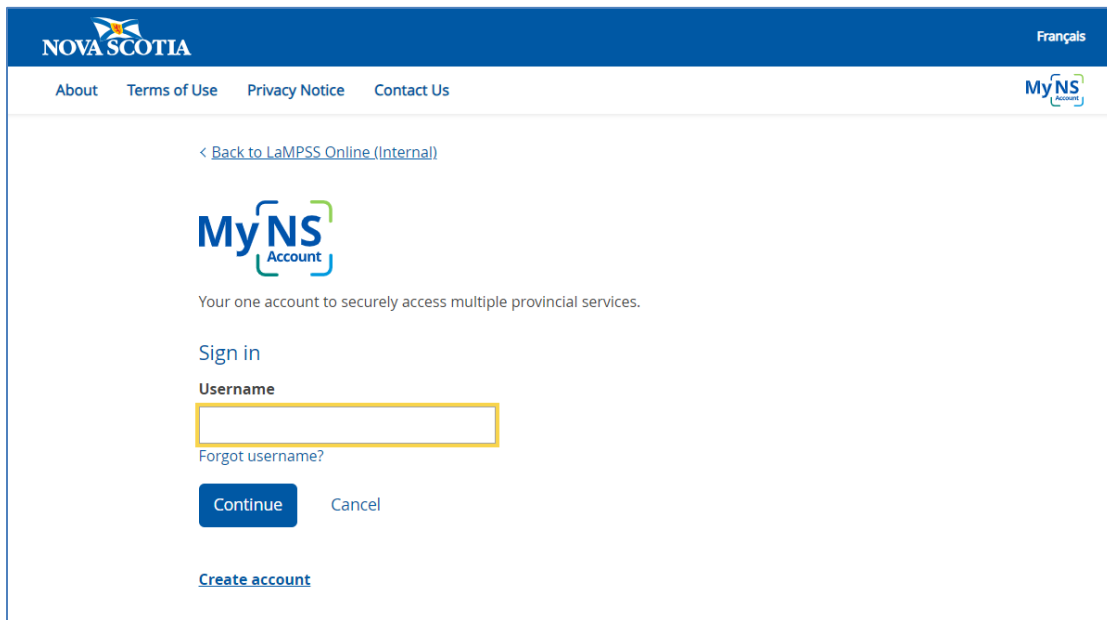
NOVA SCOTIA

Français

About Terms of Use Privacy Notice Contact Us

My NS Account

< Back to LaMPSS Online (Internal)

My NS Account

Your one account to securely access multiple provincial services.

Sign in

Username

Forgot username?

Continue Cancel

Create account